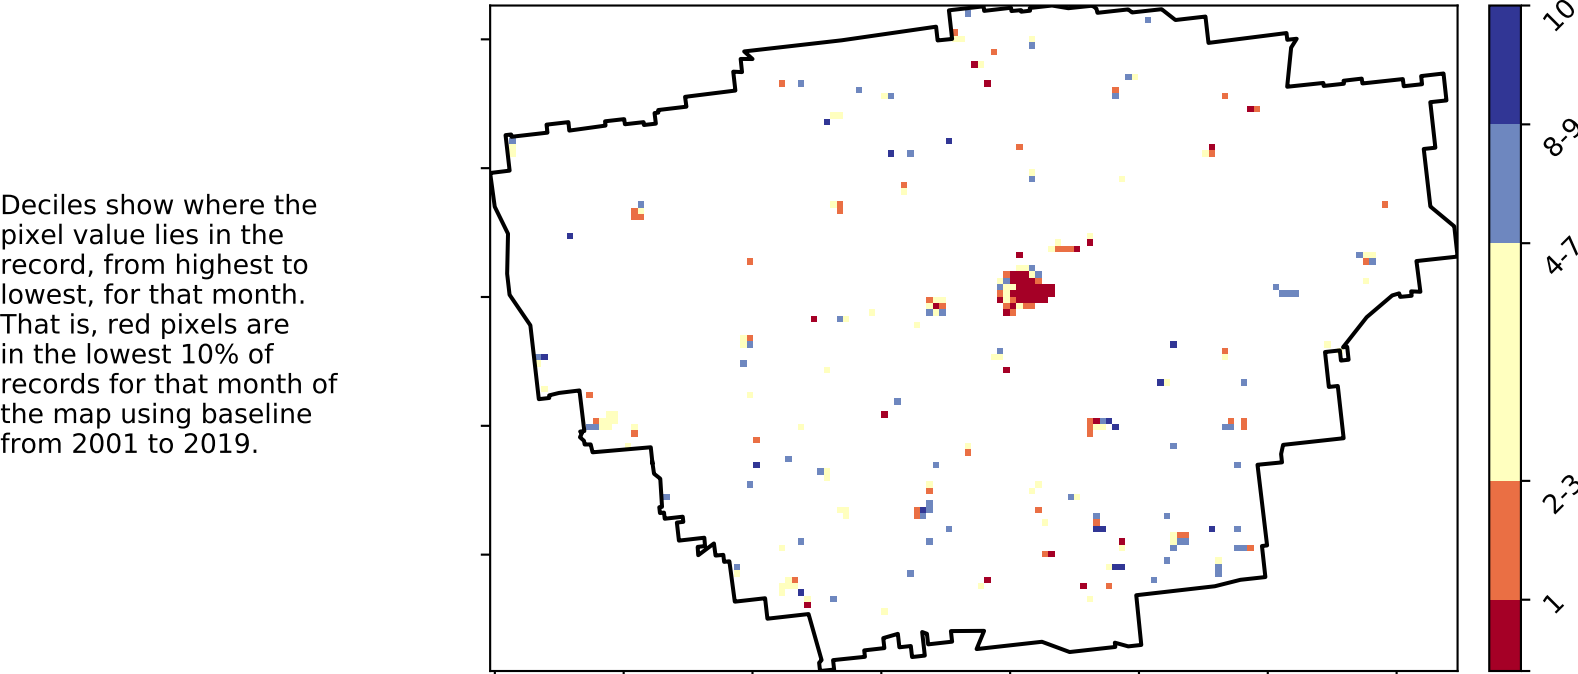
Deciles show where the pixel value lies in the record, from highest to lowest, for that month. That is, red pixels are in the lowest 10% of records for that month of the map using baseline from 2001 to 2019.

10
8-9
4-7
2-3
1